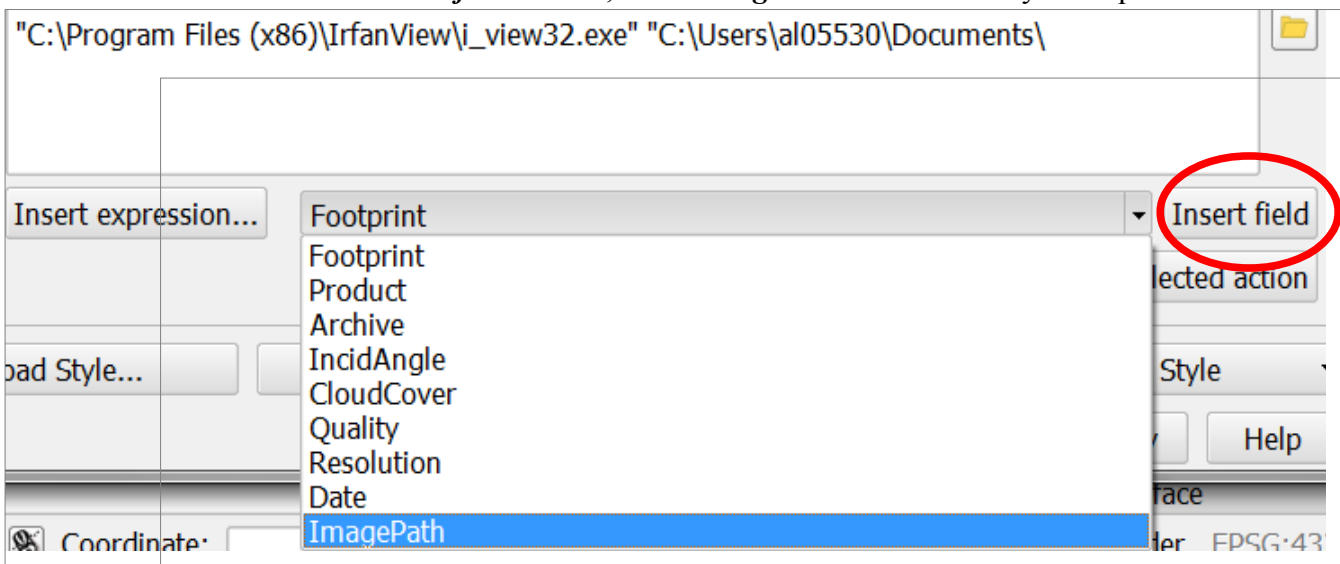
"C:\Program Files (x86)\IrfanView\i_view32.exe" "C:\Users\al05530\Documents\

Insert expression...

Footprint

Insert field

Footprint
Product
Archive
IncidAngle
CloudCover
Quality
Resolution
Date
ImagePath

lected action

oad Style...

Style

Help

face

Coordinate:

der EPSG:43